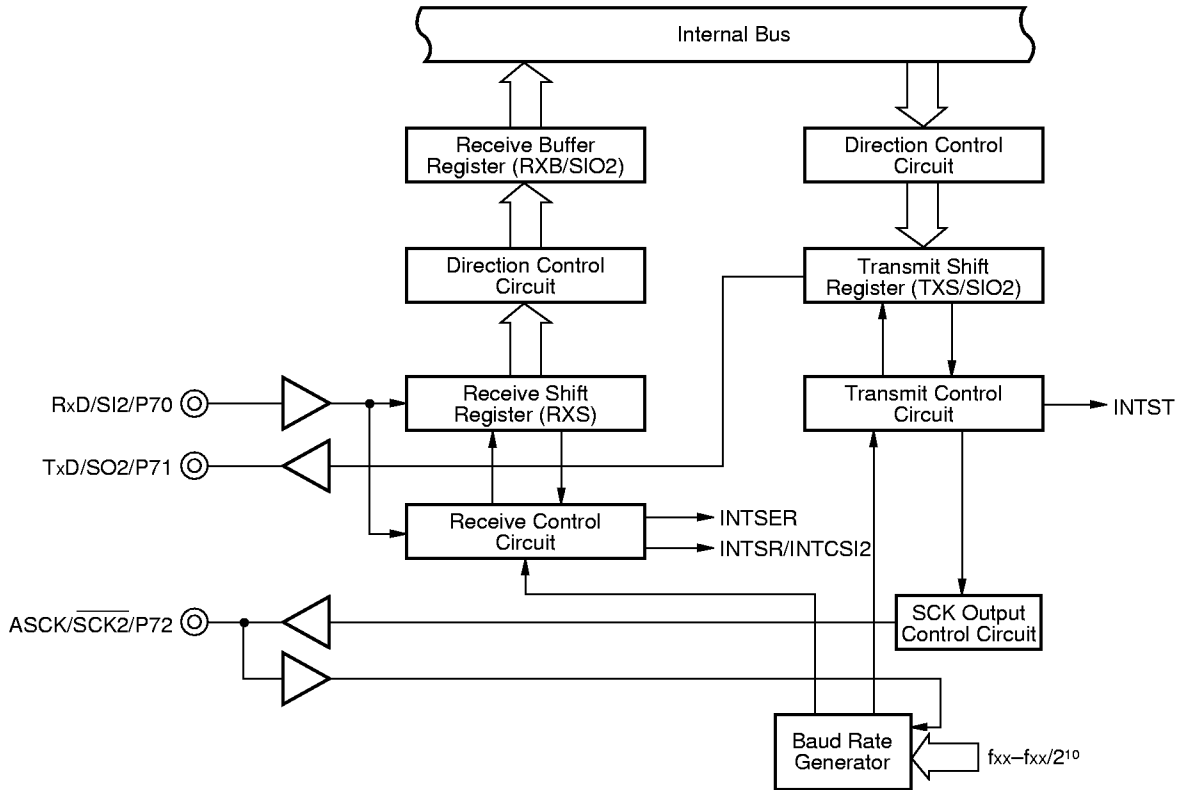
Internal Bus

Receive Buffer Register (RXB/SIO2)

Direction Control Circuit

Direction Control Circuit

Transmit Shift Register (TXS/SIO2)

RxD/SI2/P70

Receive Shift Register (RXS)

Transmit Control Circuit

INTST

TxD/SO2/P71

Receive Control Circuit

INTSER

INTSR/INTCSI2

ASCK/$\overline{SCK2}$/P72

SCK Output Control Circuit

Baud Rate Generator

$f_{XX}$–$f_{XX}/2^{10}$